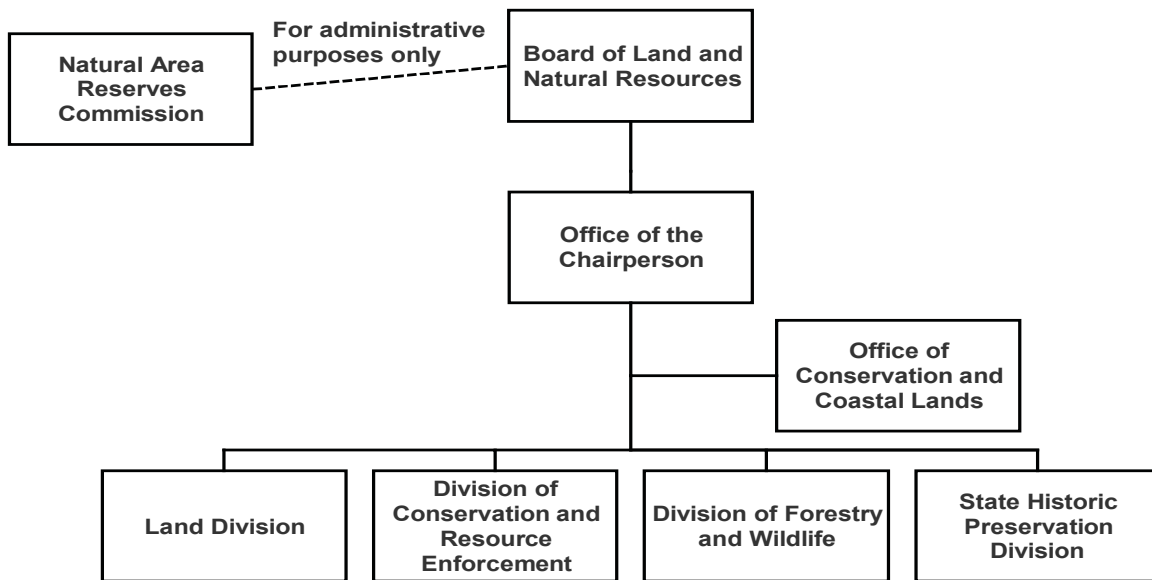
Natural Area Reserves Commission

For administrative purposes only

Board of Land and Natural Resources

Office of the Chairperson

Office of Conservation and Coastal Lands

Land Division

Division of Conservation and Resource Enforcement

Division of Forestry and Wildlife

State Historic Preservation Division